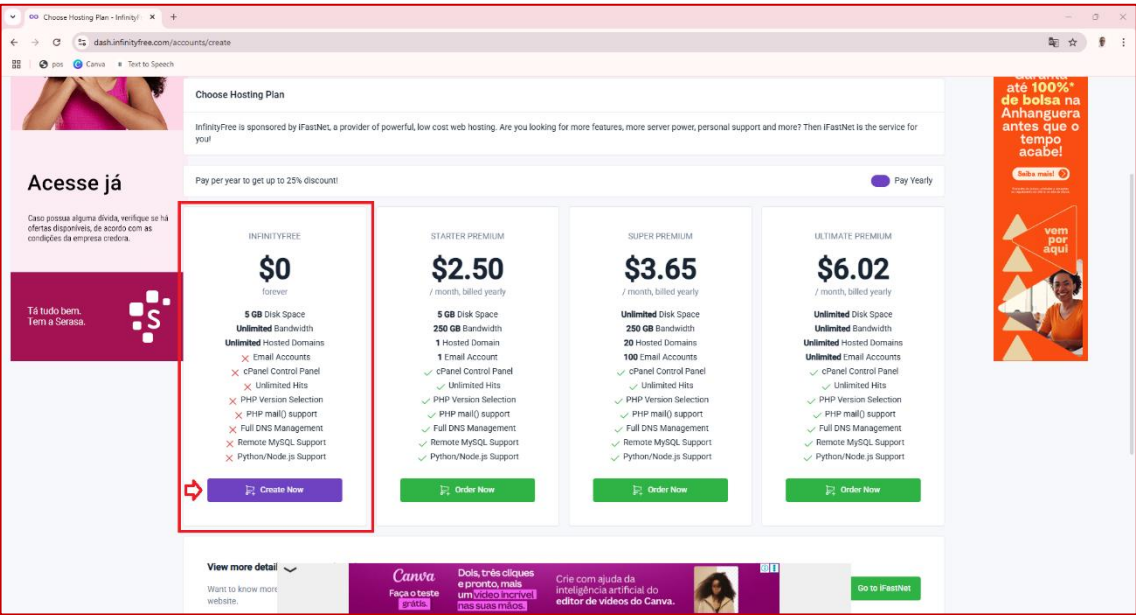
Choose Hosting Plan - InfinityF ×
dash.infinityfree.com/accounts/create
pos Canva Text to Speech

Acesse já

Caso possua alguma dívida, verifique se há ofertas disponíveis, de acordo com as condições da empresa credora.

Tá tudo bem.
Tem a Serasa.

Choose Hosting Plan

InfinityFree is sponsored by iFastNet, a provider of powerful, low cost web hosting. Are you looking for more features, more server power, personal support and more? Then iFastNet is the service for you!

Pay per year to get up to 25% discount!

Pay Yearly

INFINITYFREE
$0
forever
5 GB Disk Space
Unlimited Bandwidth
Unlimited Hosted Domains
Email Accounts
cPanel Control Panel
Unlimited Hits
PHP Version Selection
PHP mail() support
Full DNS Management
Remote MySQL Support
Python/Node.js Support
Create Now

STARTER PREMIUM
$2.50
/ month, billed yearly
5 GB Disk Space
250 GB Bandwidth
1 Hosted Domain
1 Email Account
cPanel Control Panel
Unlimited Hits
PHP Version Selection
PHP mail() support
Full DNS Management
Remote MySQL Support
Python/Node.js Support
Order Now

SUPER PREMIUM
$3.65
/ month, billed yearly
Unlimited Disk Space
250 GB Bandwidth
20 Hosted Domains
100 Email Accounts
cPanel Control Panel
Unlimited Hits
PHP Version Selection
PHP mail() support
Full DNS Management
Remote MySQL Support
Python/Node.js Support
Order Now

ULTIMATE PREMIUM
$6.02
/ month, billed yearly
Unlimited Disk Space
Unlimited Bandwidth
Unlimited Hosted Domains
Unlimited Email Accounts
cPanel Control Panel
Unlimited Hits
PHP Version Selection
PHP mail() support
Full DNS Management
Remote MySQL Support
Python/Node.js Support
Order Now

View more detail
Want to know more
website.
Go to iFastNet

Canva
Faça o teste grátis.
Dois, três cliques e pronto, mais um vídeo incrível nas suas mãos.
Crie com ajuda da inteligência artificial do editor de vídeos do Canva.

Garanta até 100%* de bolsa na Anhanguera antes que o tempo acabe!
Saiba mais!
vem por aqui